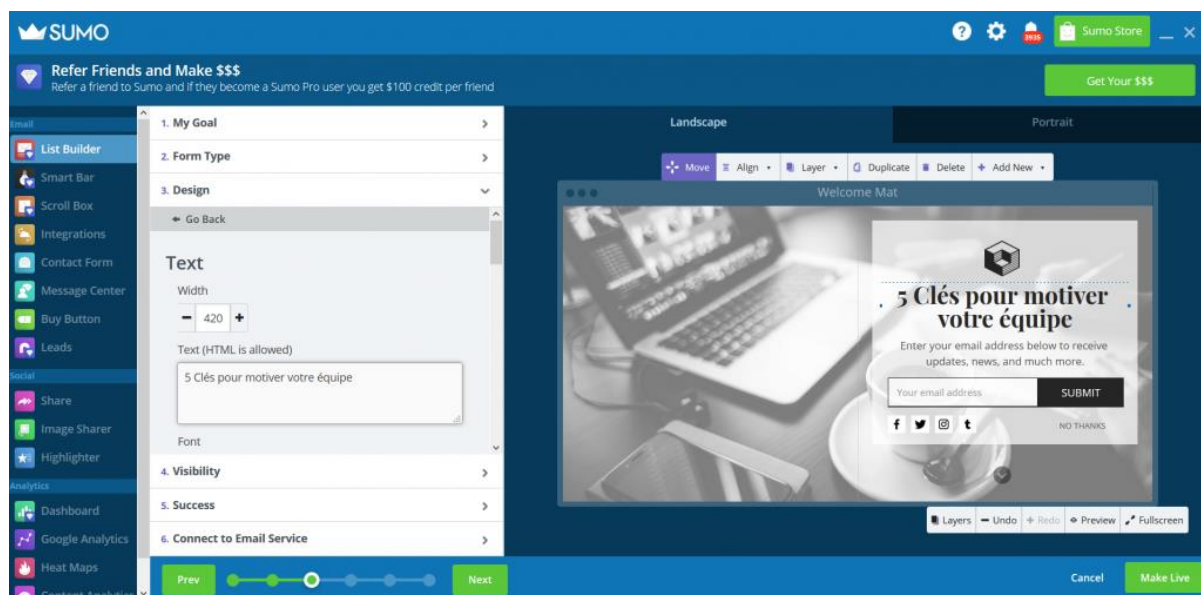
SUMO

3935

Sumo Store

Refer Friends and Make $$$
Refer a friend to Sumo and if they become a Sumo Pro user you get $100 credit per friend

Get Your $$$

Email
List Builder
Smart Bar
Scroll Box
Integrations
Contact Form
Message Center
Buy Button
Leads
Social
Share
Image Sharer
Highlighter
Analytics
Dashboard
Google Analytics
Heat Maps
Content Analytics

1. My Goal
2. Form Type
3. Design
← Go Back
Text
Width
420
Text (HTML is allowed)
5 Clés pour motiver votre équipe
Font
4. Visibility
5. Success
6. Connect to Email Service

Prev
Next

Landscape
Portrait

Move
Align
Layer
Duplicate
Delete
Add New

Welcome Mat

5 Clés pour motiver votre équipe
Enter your email address below to receive updates, news, and much more.
Your email address
SUBMIT
f
t
NO THANKS

Layers
Undo
Redo
Preview
Fullscreen

Cancel
Make Live